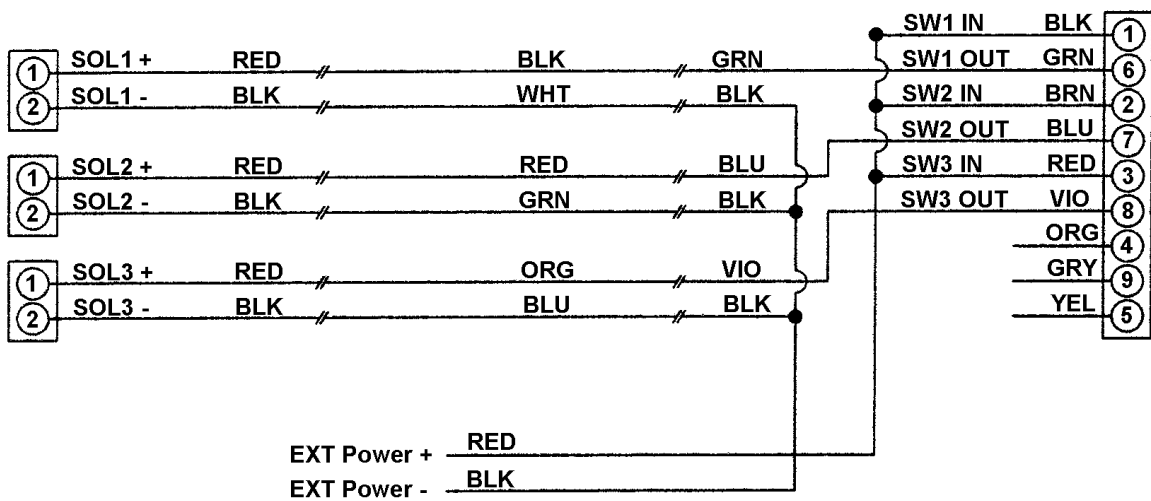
SW1 IN BLK 1
SW1 OUT GRN 6
SW2 IN BRN 2
SW2 OUT BLU 7
SW3 IN RED 3
SW3 OUT VIO 8
ORG 4
GRY 9
YEL 5

1 SOL1 + RED BLK GRN
2 SOL1 - BLK WHT BLK

1 SOL2 + RED RED BLU
2 SOL2 - BLK GRN BLK

1 SOL3 + RED ORG VIO
2 SOL3 - BLK BLU BLK

EXT Power + RED
EXT Power - BLK